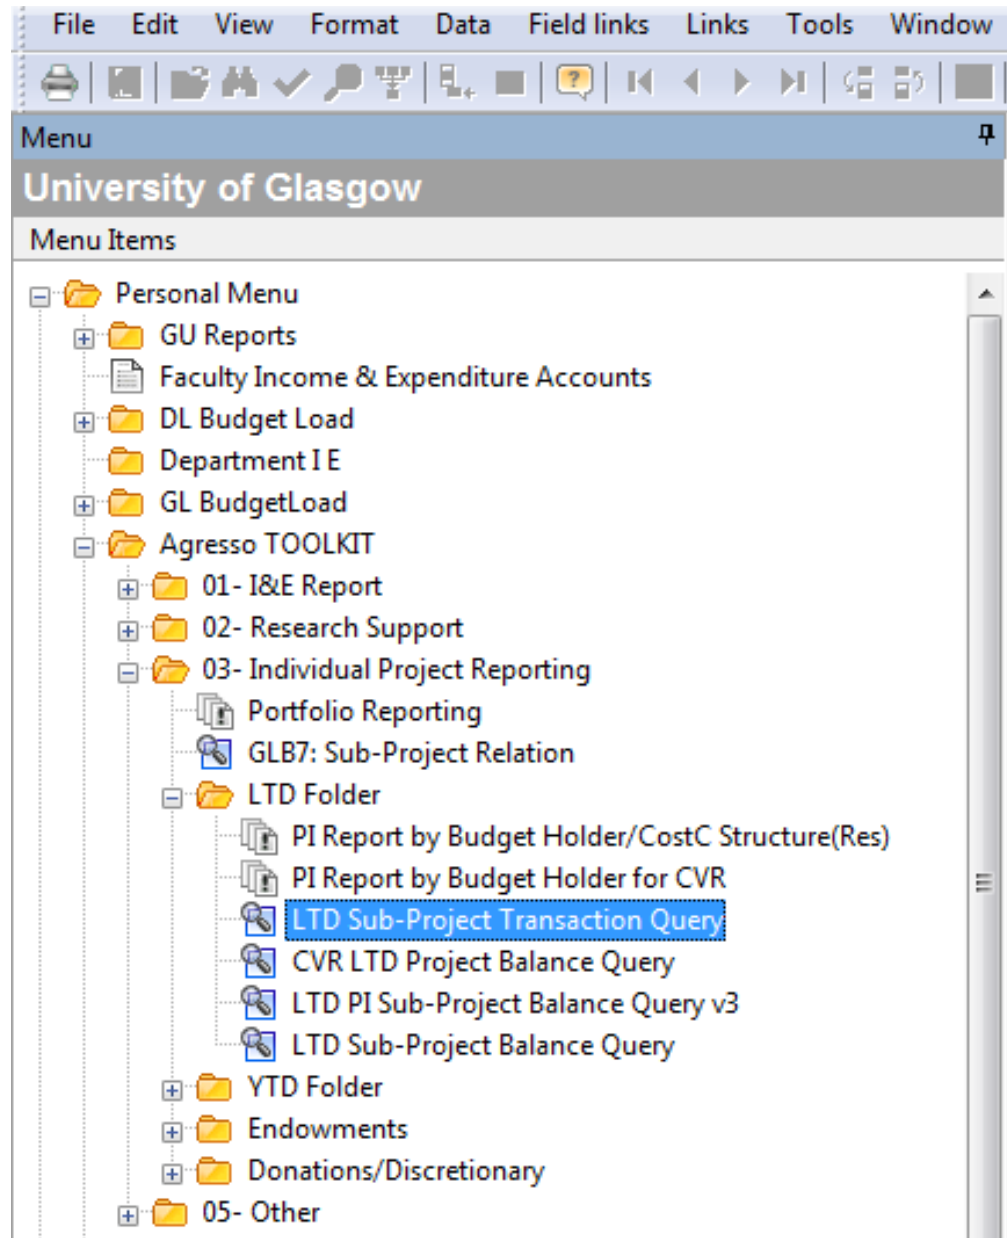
File Edit View Format Data Field links Links Tools Window

Menu

University of Glasgow

Menu Items

Personal Menu
GU Reports
Faculty Income & Expenditure Accounts
DL Budget Load
Department I E
GL BudgetLoad
Agresso TOOLKIT
01- I&E Report
02- Research Support
03- Individual Project Reporting
Portfolio Reporting
GLB7: Sub-Project Relation
LTD Folder
PI Report by Budget Holder/CostC Structure(Res)
PI Report by Budget Holder for CVR
LTD Sub-Project Transaction Query
CVR LTD Project Balance Query
LTD PI Sub-Project Balance Query v3
LTD Sub-Project Balance Query
YTD Folder
Endowments
Donations/Discretionary
05- Other